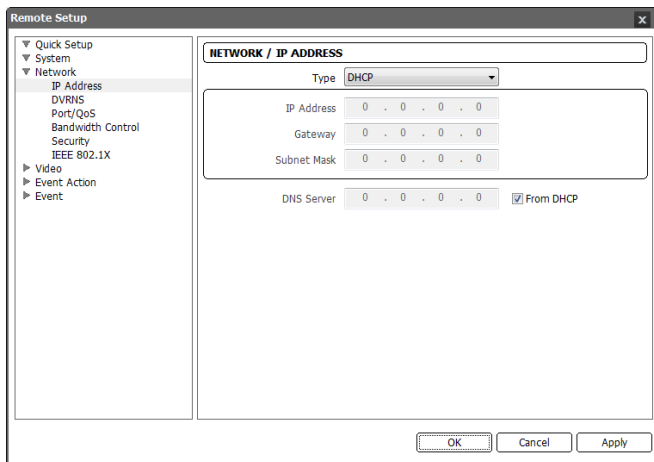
Remote Setup

▼ Quick Setup
▼ System
▼ Network
IP Address
DVRNS
Port/QoS
Bandwidth Control
Security
IEEE 802.1X
▶ Video
▶ Event Action
▶ Event

NETWORK / IP ADDRESS

Type DHCP

IP Address 0 . 0 . 0 . 0
Gateway 0 . 0 . 0 . 0
Subnet Mask 0 . 0 . 0 . 0

DNS Server 0 . 0 . 0 . 0 From DHCP

OK Cancel Apply